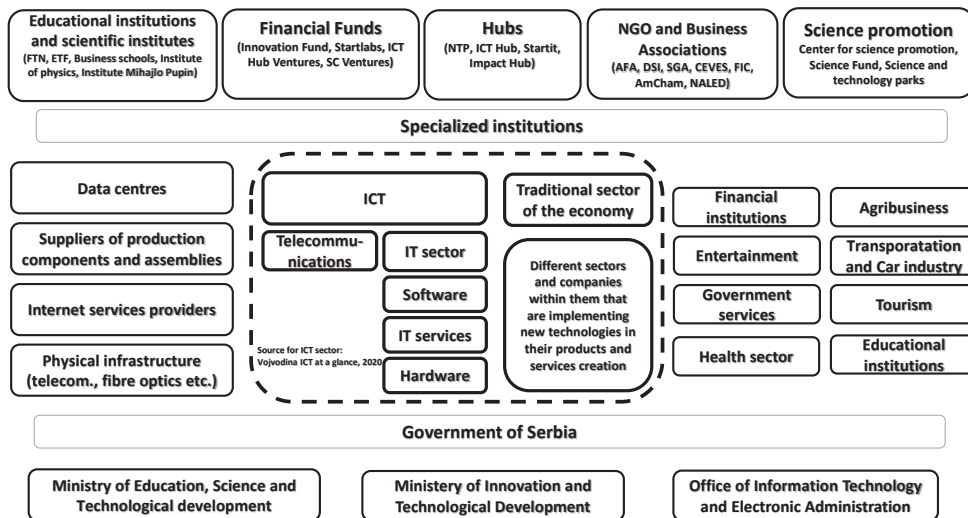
Educational institutions and scientific institutes
(FTN, ETF, Business schools, Institute of physics, Institute Mihajlo Pupin)

Financial Funds
(Innovation Fund, Startlabs, ICT Hub Ventures, SC Ventures)

Hubs
(NTP, ICT Hub, Startit, Impact Hub)

NGO and Business Associations
(AFA, DSI, SGA, CEVES, FIC, AmCham, NALED)

Science promotion
Center for science promotion, Science Fund, Science and technology parks

Specialized institutions

Data centres

Suppliers of production components and assemblies

Internet services providers

Physical infrastructure (telecom., fibre optics etc.)

ICT

Telecommunications

IT sector

Software

IT services

Hardware

Source for ICT sector: Vojvodina ICT at a glance, 2020

Traditional sector of the economy

Different sectors and companies within them that are implementing new technologies in their products and services creation

Financial institutions

Agribusiness

Entertainment

Transporatation and Car industry

Government services

Tourism

Health sector

Educational institutions

Government of Serbia

Ministry of Education, Science and Technological development

Ministery of Innovation and Technological Development

Office of Information Technology and Electronic Administration